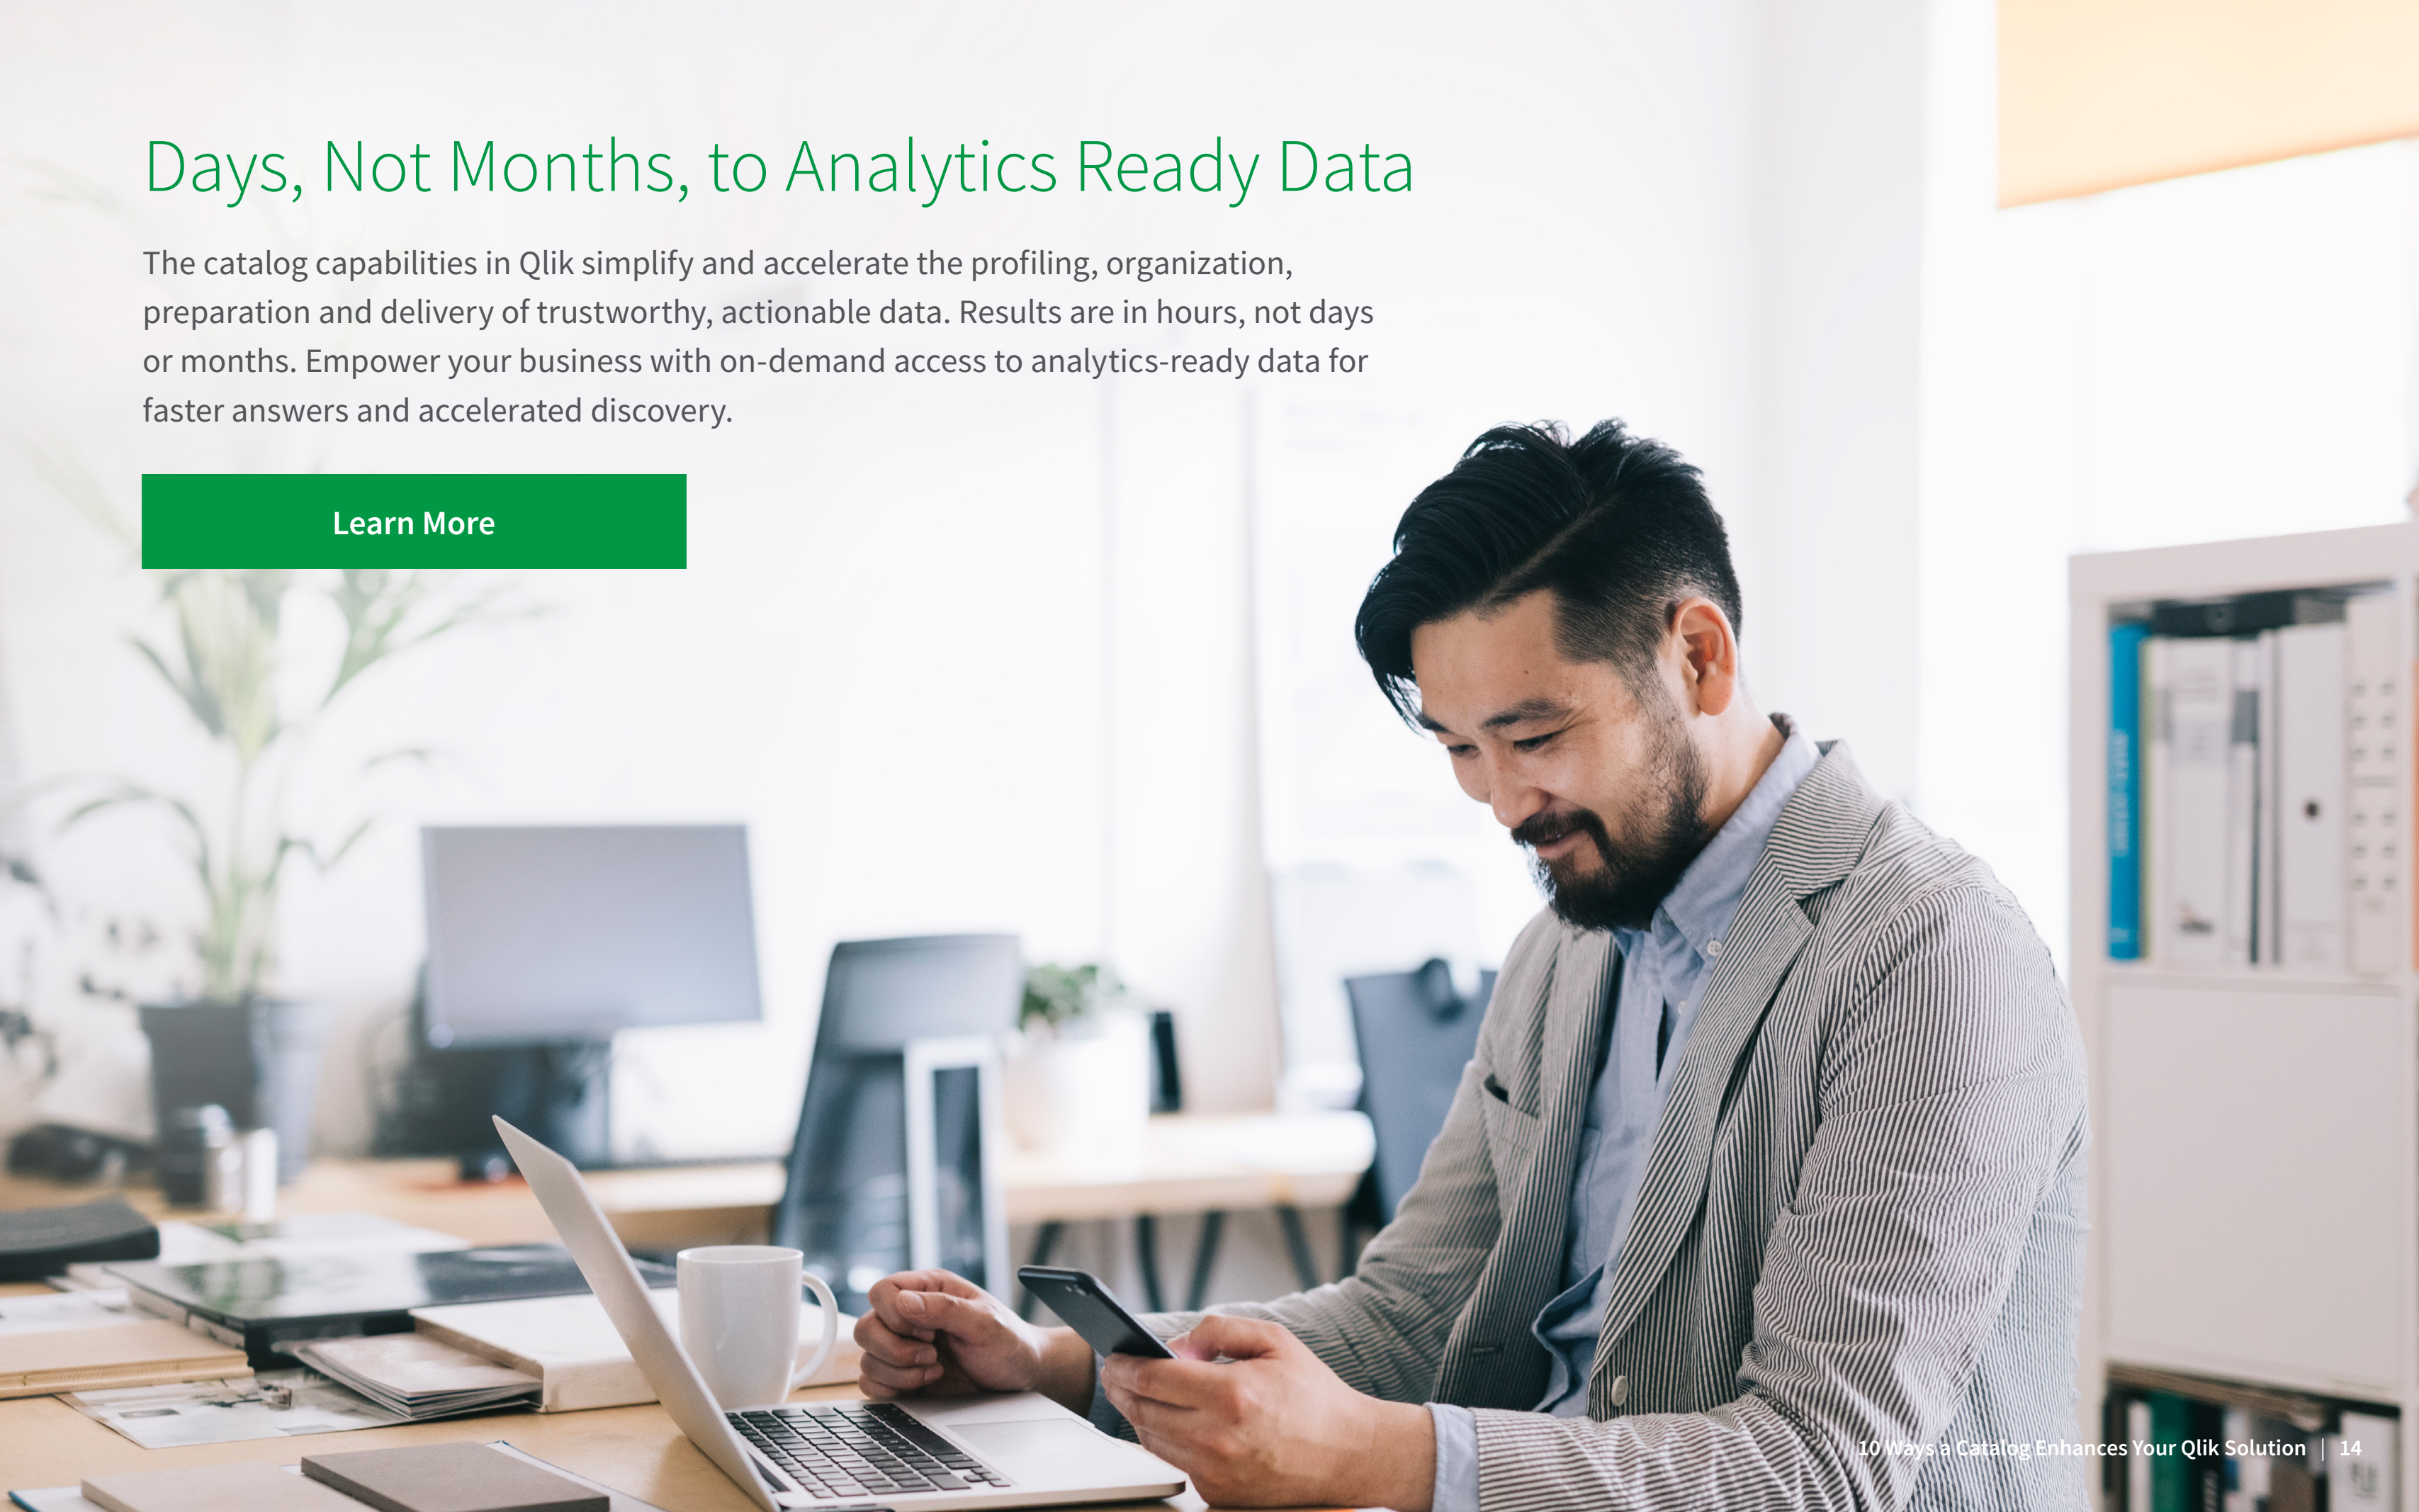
Days, Not Months, to Analytics Ready Data

The catalog capabilities in Qlik simplify and accelerate the profiling, organization, preparation and delivery of trustworthy, actionable data. Results are in hours, not days or months. Empower your business with on-demand access to analytics-ready data for faster answers and accelerated discovery.

Learn More

10 Ways a Catalog Enhances Your Qlik Solution | 14